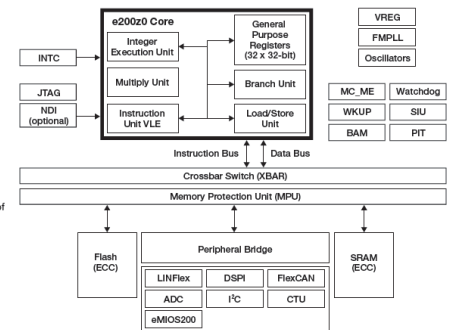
e200z0 Core

Integer Execution Unit

General Purpose Registers (32 x 32-bit)

Multiply Unit

Branch Unit

Instruction Unit VLE

Load/Store Unit

INTC

JTAG

NDI (optional)

VREG

FMPLL

Oscillators

MC_ME

Watchdog

WKUP

SIU

BAM

PIT

Instruction Bus

Data Bus

Crossbar Switch (XBAR)

Memory Protection Unit (MPU)

of

Flash (ECC)

Peripheral Bridge

LINFlex

DSPI

FlexCAN

ADC

I$^2$C

CTU

eMIOS200

SRAM (ECC)